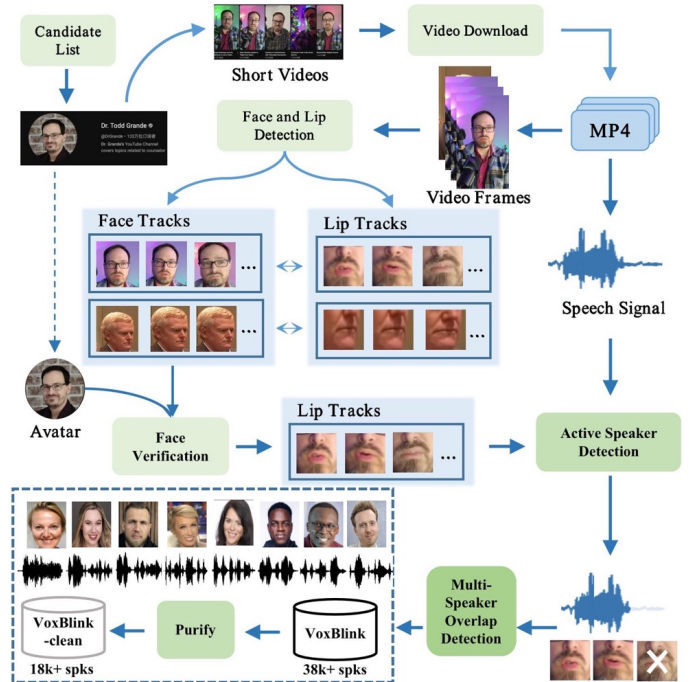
Candidate List

Short Videos

Video Download

Dr. Todd Grande
@DrGrande · 103万位订阅者
Dr. Grande's YouTube Channel covers topics related to counselin

Face and Lip Detection

MP4

Video Frames

Face Tracks

...

...

Lip Tracks

...

...

Speech Signal

Avatar

Face Verification

Lip Tracks

...

Active Speaker Detection

Multi-Speaker Overlap Detection

VoxBlink-clean

Purify

VoxBlink

18k+ spks

38k+ spks